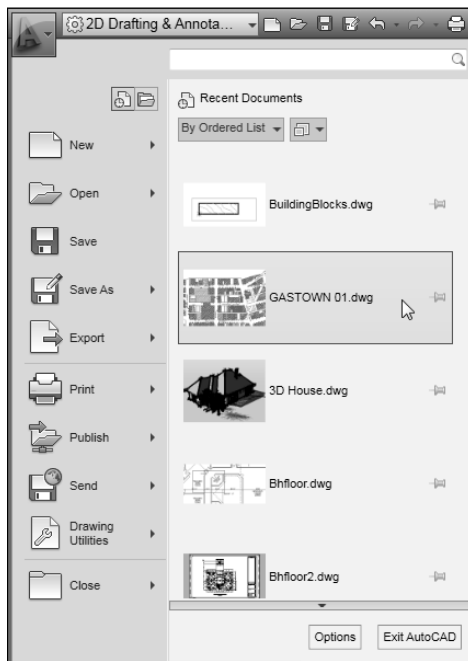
2D Drafting & Annota...

Recent Documents

By Ordered List

New

Open

Save

Save As

Export

Print

Publish

Send

Drawing Utilities

Close

BuildingBlocks.dwg

GASTOWN 01.dwg

3D House.dwg

Bhfloor.dwg

Bhfloor2.dwg

Options

Exit AutoCAD